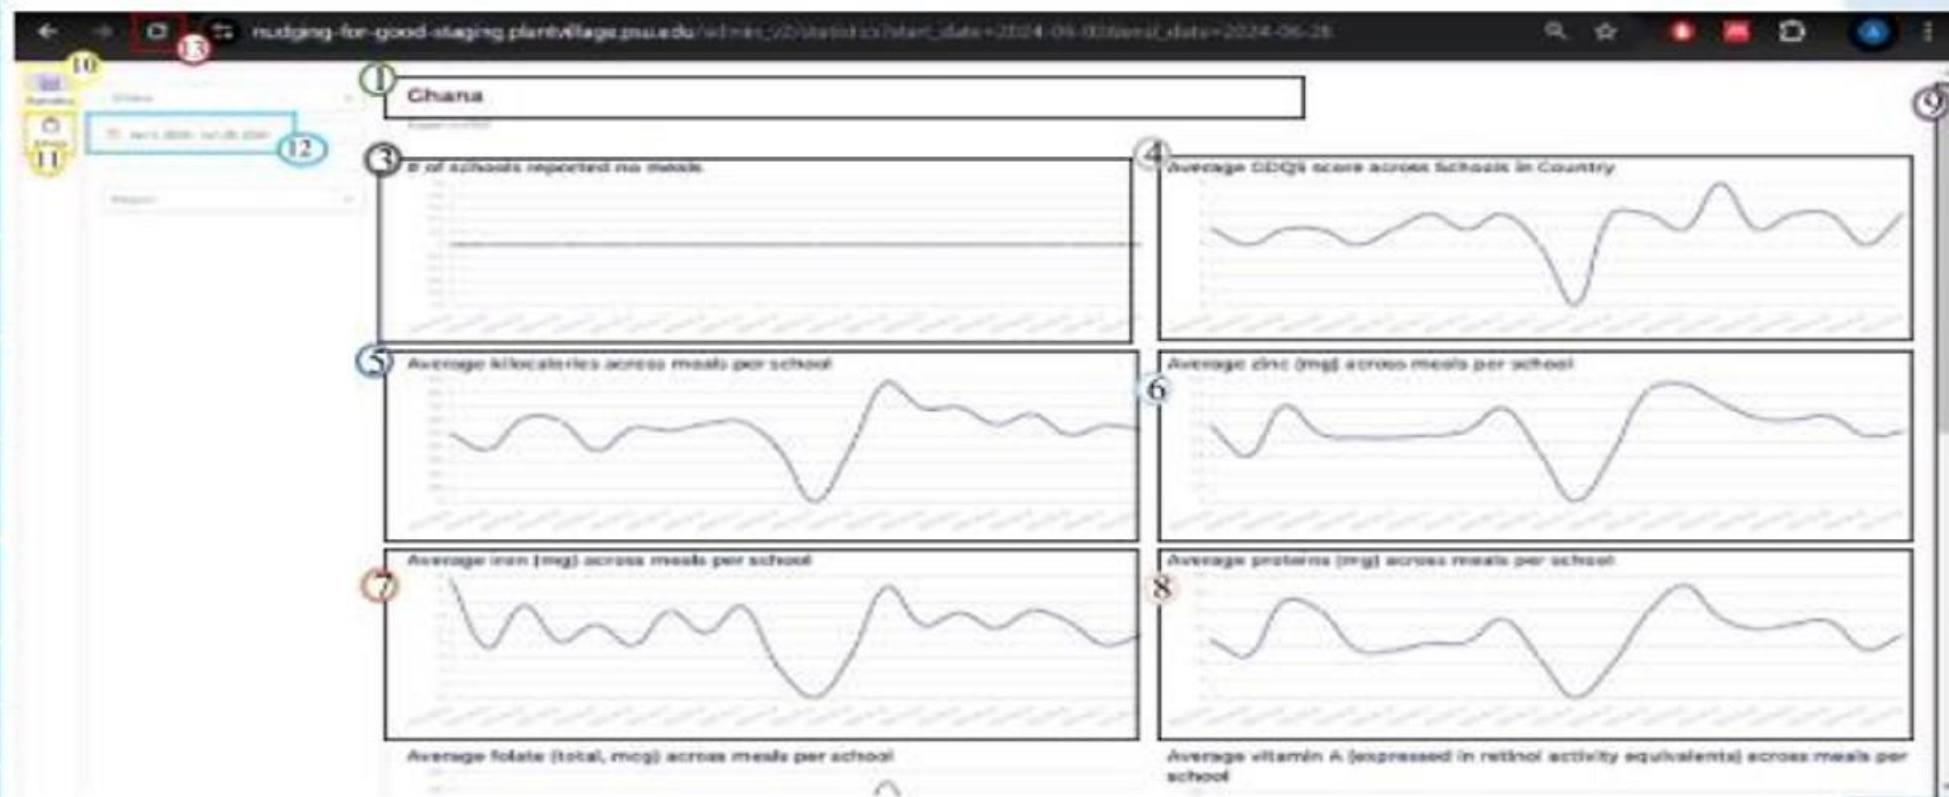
nudging-for-good-staging.plantvillage.psu.edu/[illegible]

13

10

11

12

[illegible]

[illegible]

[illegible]

1

Ghana

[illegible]

9

3

# of schools reported no meals

4

Average GDQS score across Schools in Country

5

Average kilocalories across meals per school

6

Average zinc (mg) across meals per school

7

Average iron (mg) across meals per school

8

Average proteins (mg) across meals per school

Average folate (total, mcg) across meals per school

Average vitamin A (expressed in retinol activity equivalents) across meals per school